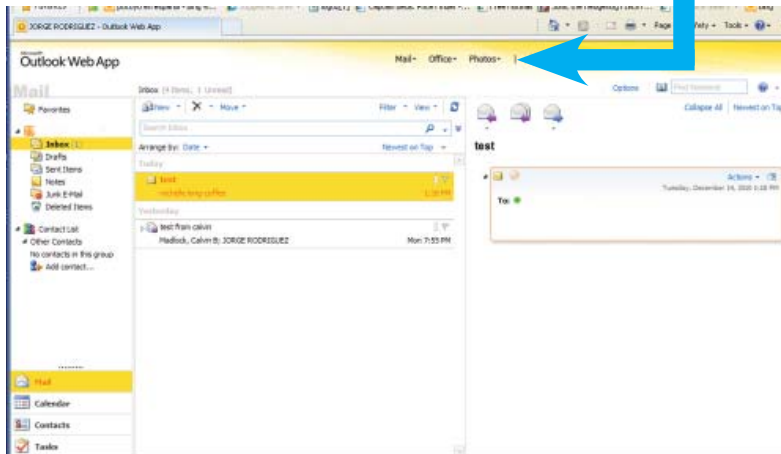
JORGE RODRIGUEZ - Outlook Web App

Page▾ Safety▾ Tools▾

Microsoft
Outlook Web App

Mail▾ Office▾ Photos▾

Options Find Someone

Mail

Favorites

Inbox (1)
Drafts
Sent Items
Notes
Junk E-Mail
Deleted Items

Contact List
Other Contacts
No contacts in this group
Add contact...

Inbox (4 Items, 1 Unread)

New ▾ ✕ ▾ Move ▾ Filter ▾ View ▾

Search Inbox

Arrange by: Date ▾ Newest on Top ▾

Today

test
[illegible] 1:18 PM

Yesterday

test from calvin
Madlock, Calvin B; JORGE RODRIGUEZ Mon 7:55 PM

Collapse All Newest on Top

test

Actions ▾
Tuesday, December 14, 2010 1:18 PM

To:

Mail
Calendar
Contacts
Tasks